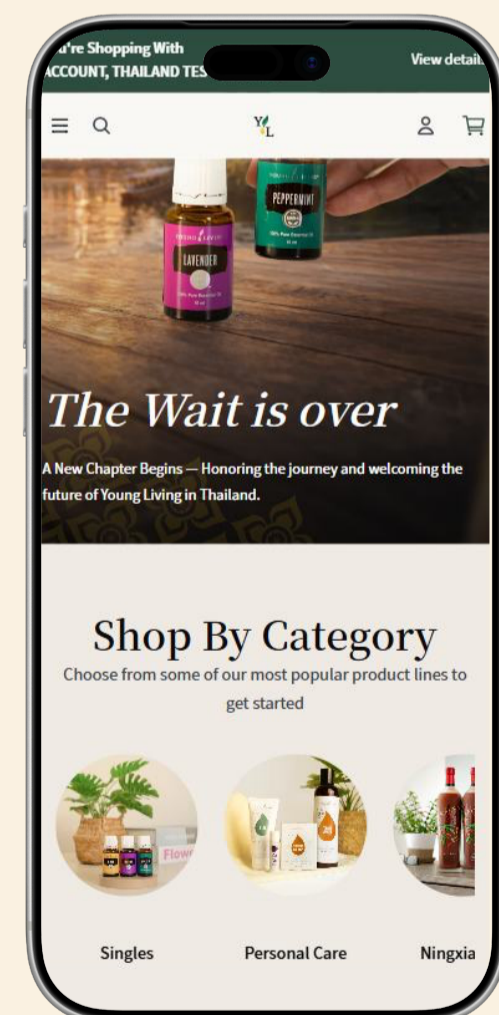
u're Shopping With
ACCOUNT, THAILAND TES

View detail

YL

LAVENDER

PEPPERMINT

The Wait is over

A New Chapter Begins — Honoring the journey and welcoming the future of Young Living in Thailand.

Shop By Category

Choose from some of our most popular product lines to get started

Singles

Personal Care

Ningxia